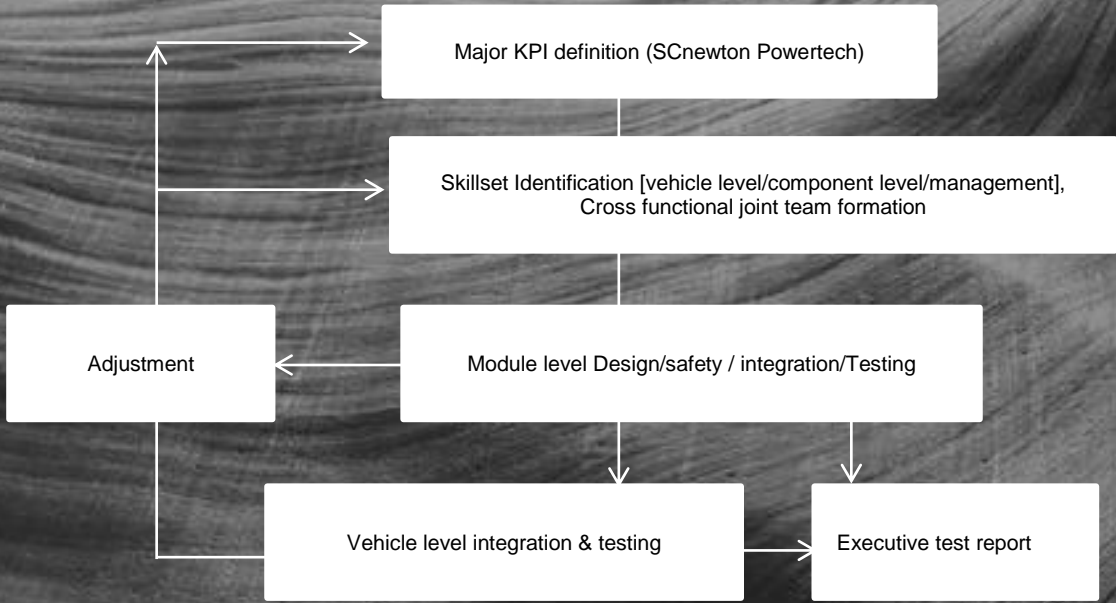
Major KPI definition (SCnewton Powertech)

Skillset Identification [vehicle level/component level/management], Cross functional joint team formation

Adjustment

Module level Design/safety / integration/Testing

Vehicle level integration & testing

Executive test report